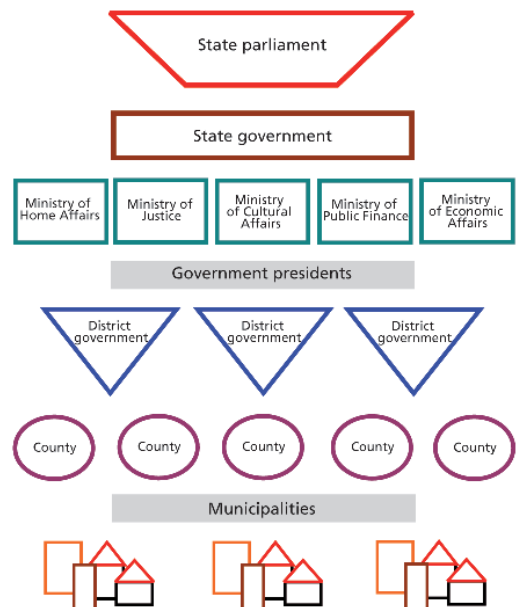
State parliament

State government

Ministry of Home Affairs

Ministry of Justice

Ministry of Cultural Affairs

Ministry of Public Finance

Ministry of Economic Affairs

Government presidents

District government

District government

District government

County

County

County

County

County

Municipalities